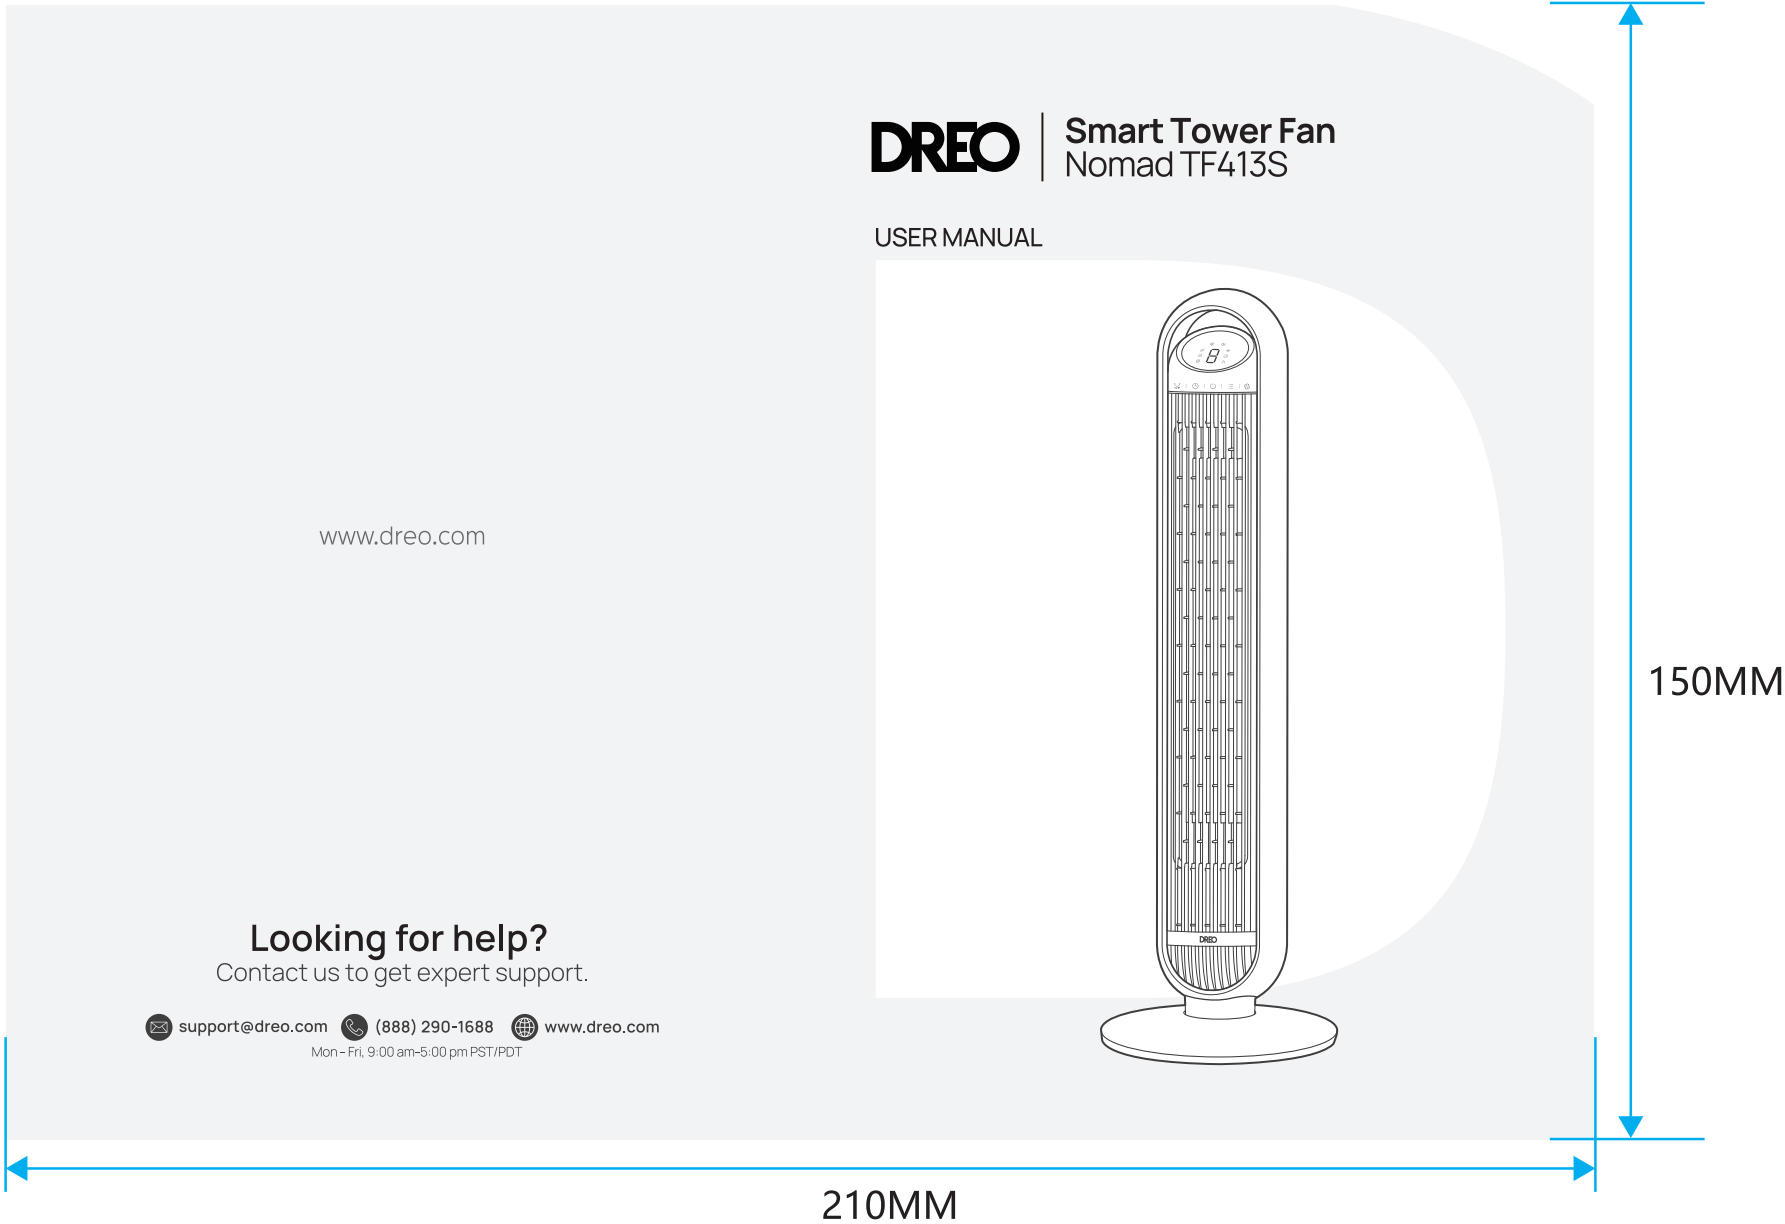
www.dreo.com

Looking for help?
Contact us to get expert support.

support@dreo.com (888) 290-1688 www.dreo.com
Mon - Fri, 9:00 am-5:00 pm PST/PDT

DREO | Smart Tower Fan
Nomad TF413S

USER MANUAL

DREO

150MM

210MM